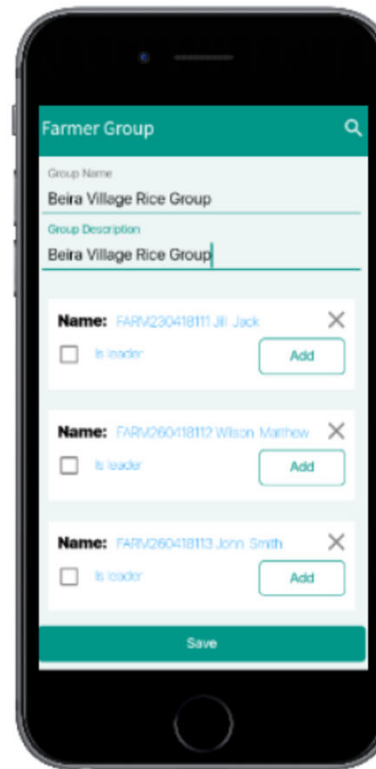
Farmer Group

Group Name
Beira Village Rice Group

Group Description
Beira Village Rice Group

Name: FARM230418111 Jill Jack
Is leader
Add

Name: FARM260418112 Wilson Matthew
Is leader
Add

Name: FARM260418113 John Smith
Is leader
Add

Save